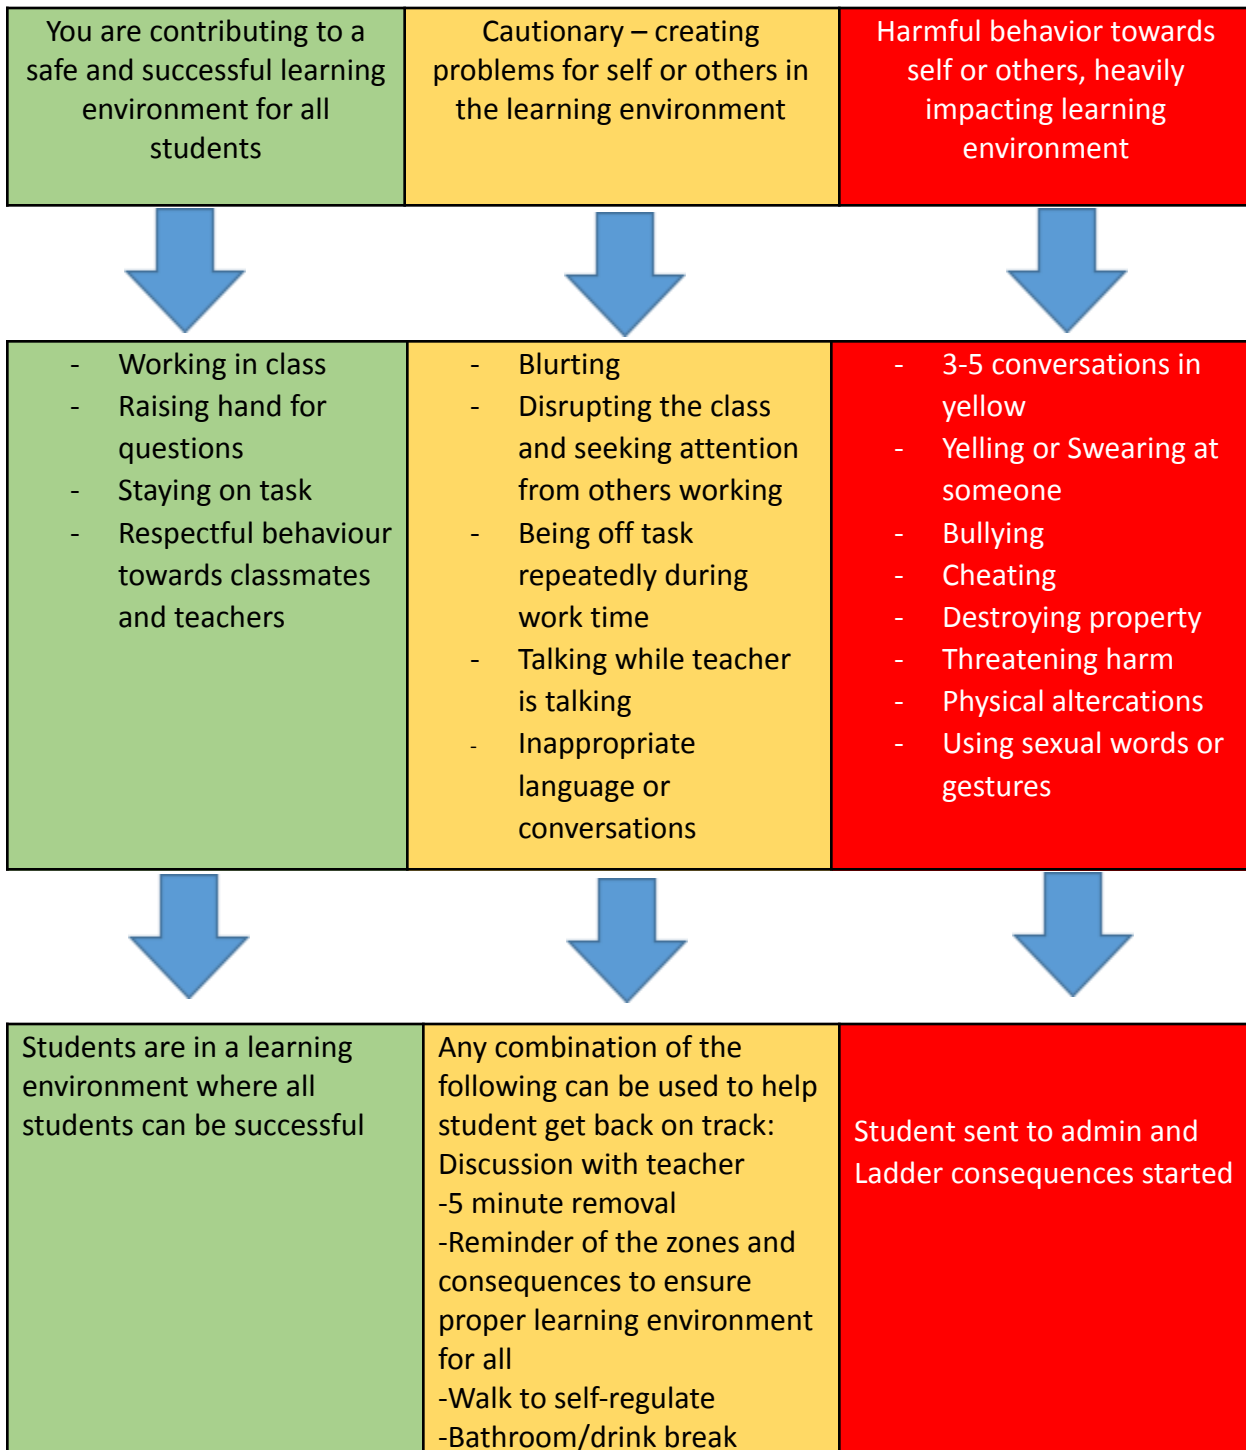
| You are contributing to a safe and successful learning environment for all students | Cautionary – creating problems for self or others in the learning environment | Harmful behavior towards self or others, heavily impacting learning environment |
|---|---|---|

| - Working in class<br>- Raising hand for questions<br>- Staying on task<br>- Respectful behaviour towards classmates and teachers | - Blurting<br>- Disrupting the class and seeking attention from others working<br>- Being off task repeatedly during work time<br>- Talking while teacher is talking<br>- Inappropriate language or conversations | - 3-5 conversations in yellow<br>- Yelling or Swearing at someone<br>- Bullying<br>- Cheating<br>- Destroying property<br>- Threatening harm<br>- Physical altercations<br>- Using sexual words or gestures |
|---|---|---|

| Students are in a learning environment where all students can be successful | Any combination of the following can be used to help student get back on track:<br>Discussion with teacher<br>-5 minute removal<br>-Reminder of the zones and consequences to ensure proper learning environment for all<br>-Walk to self-regulate<br>-Bathroom/drink break | Student sent to admin and Ladder consequences started |
|---|---|---|